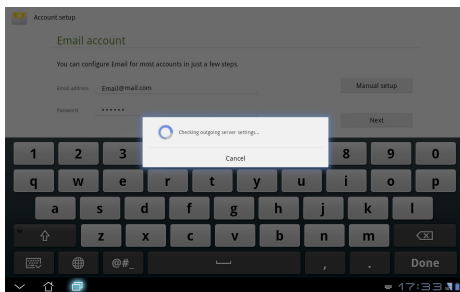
Account setup

Email account

You can configure Email for most accounts in just a few steps.

Email address Email@mail.com

Password ••••••

Manual setup

Next

Checking outgoing server settings...

Cancel

1 2 3 8 9 0

q w e r t y u i o p

a s d f g h j k l

z x c v b n m

@#_

,

.

Done

17:33